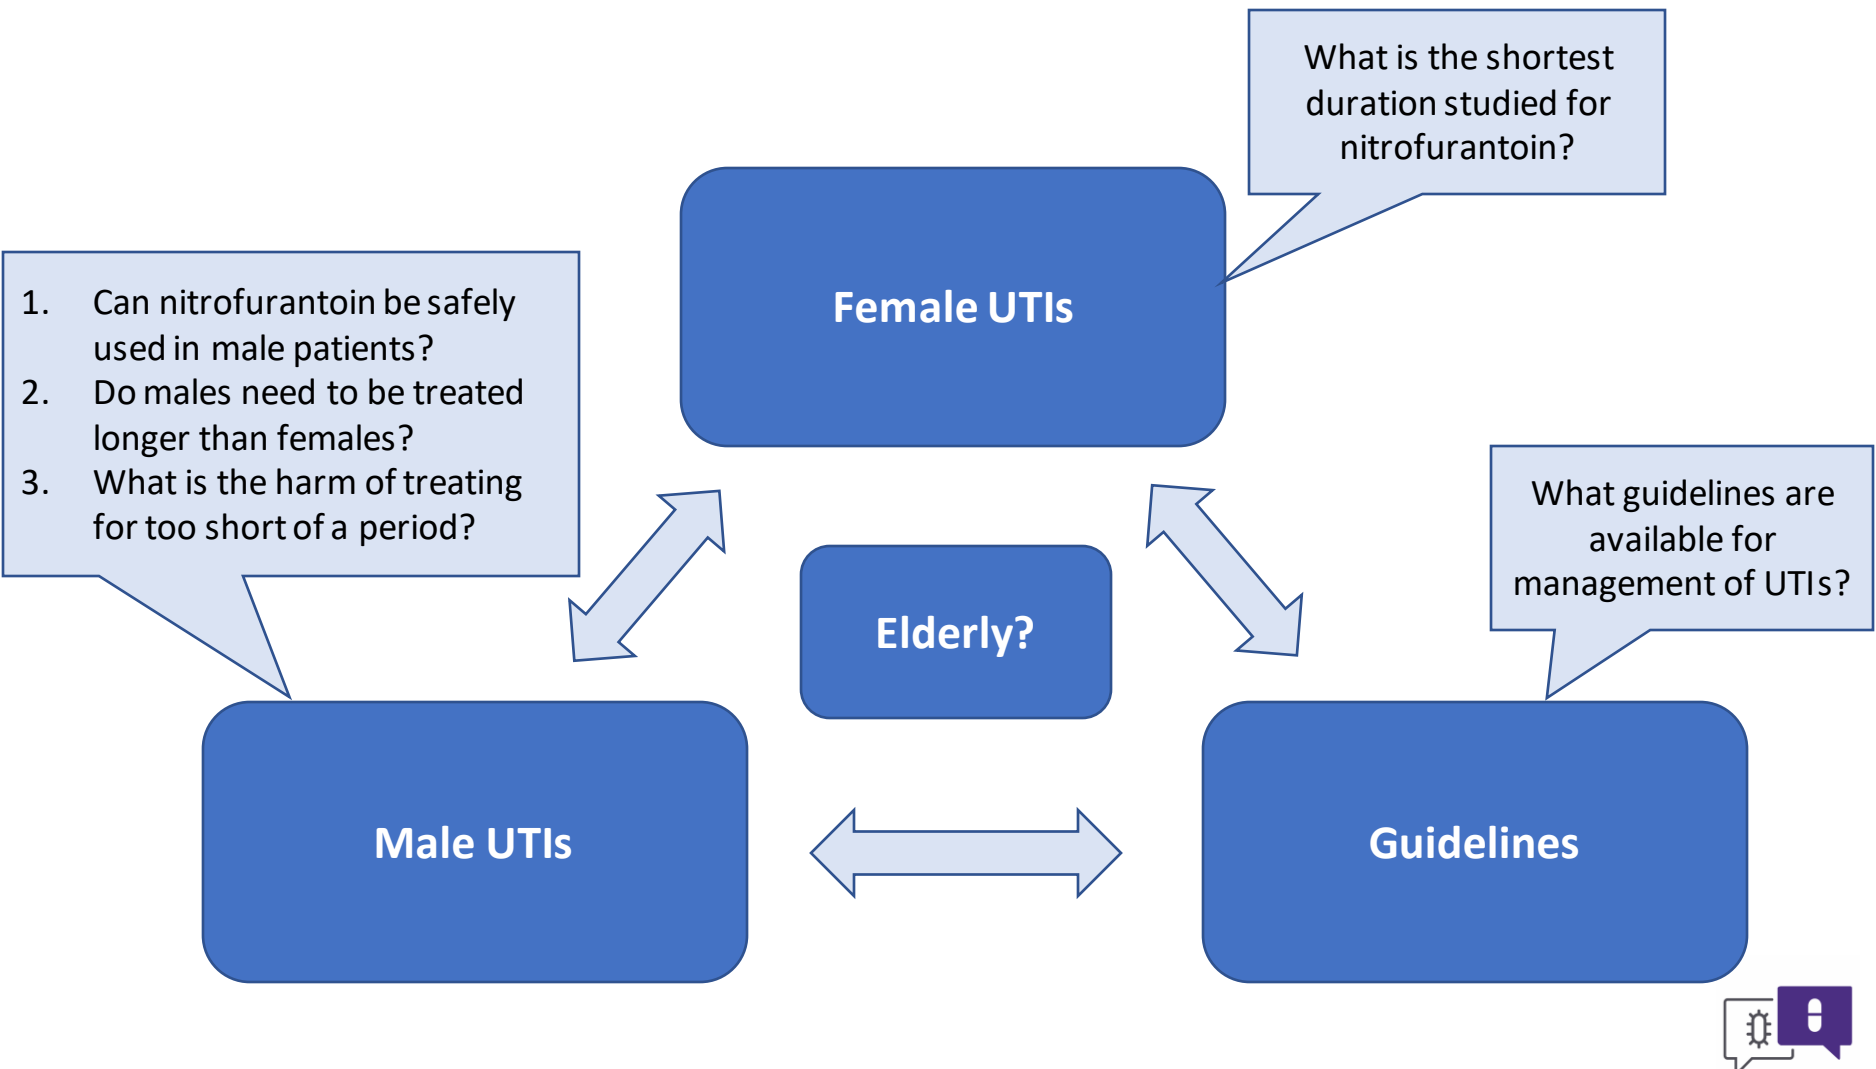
What is the shortest duration studied for nitrofurantoin?

1. Can nitrofurantoin be safely used in male patients?
2. Do males need to be treated longer than females?
3. What is the harm of treating for too short of a period?

Female UTIs

Elderly?

What guidelines are available for management of UTIs?

Male UTIs

Guidelines